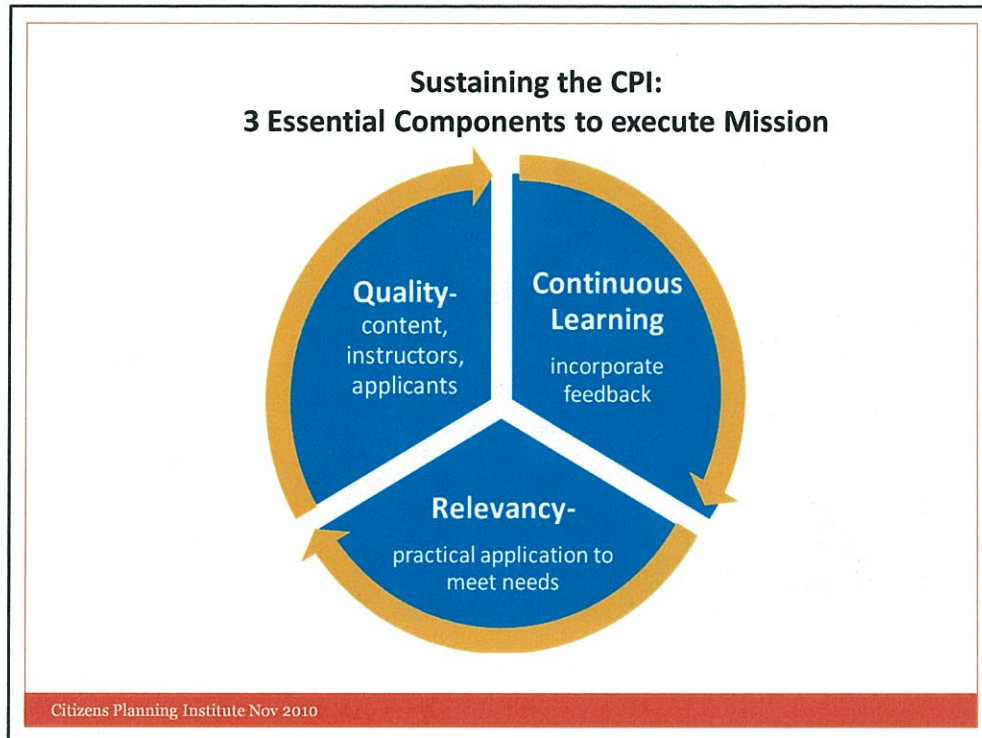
Sustaining the CPI:
3 Essential Components to execute Mission

Quality-
content, instructors, applicants

Continuous Learning
incorporate feedback

Relevancy-
practical application to meet needs

Citizens Planning Institute Nov 2010